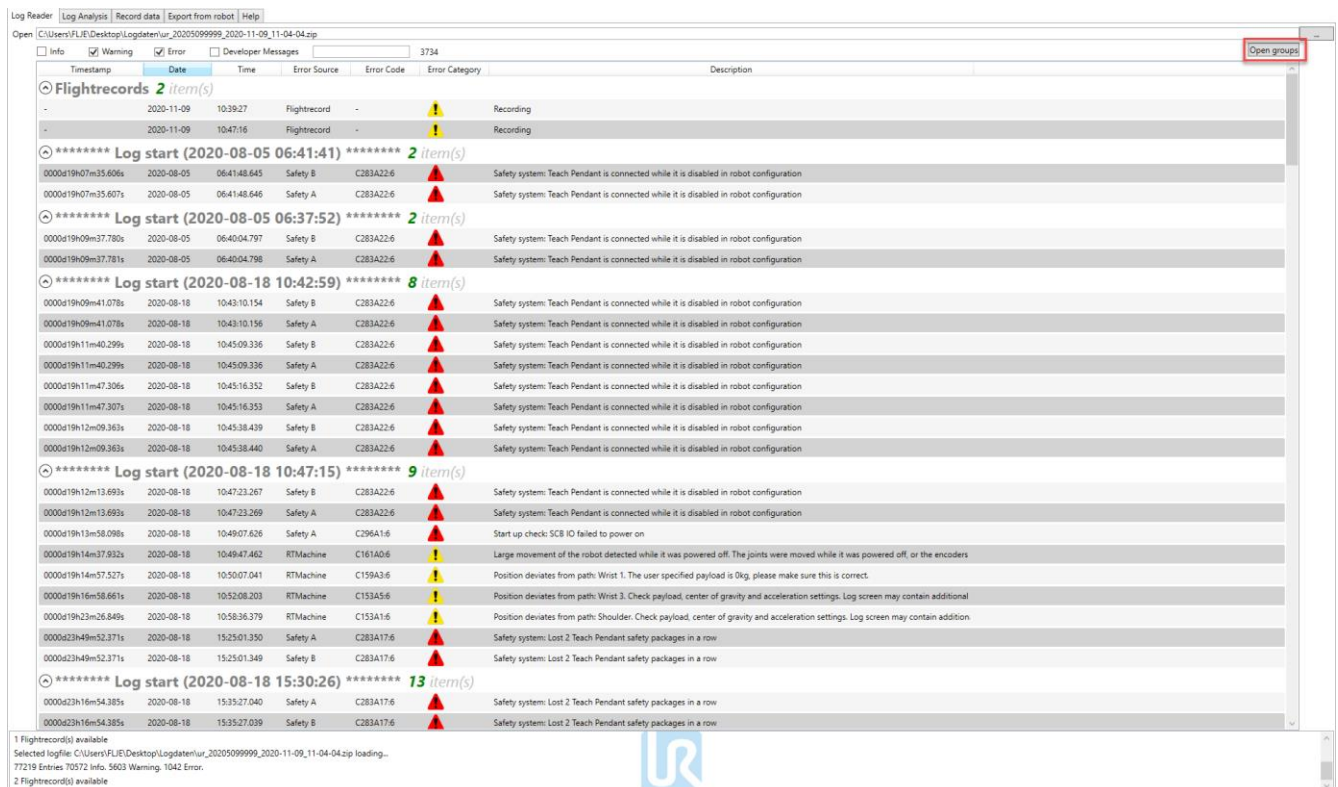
Log Reader | Log Analysis | Record data | Export from robot | Help

Open C:\Users\FLJE\Desktop\Logdaten\ur_20205099999_2020-11-09_11-04-04.zip ...

Info Warning Error Developer Messages 3734 Open groups

| Timestamp | Date | Time | Error Source | Error Code | Error Category | Description |
|---|---|---|---|---|---|---|
| Flightrecords 2 item(s) | | | | | | |
| - | 2020-11-09 | 10:39:27 | Flightrecord | - | | Recording |
| - | 2020-11-09 | 10:47:16 | Flightrecord | - | | Recording |
| ******** Log start (2020-08-05 06:41:41) ******** 2 item(s) | | | | | | |
| 0000d19h07m35.606s | 2020-08-05 | 06:41:48.645 | Safety B | C283A22:6 | | Safety system: Teach Pendant is connected while it is disabled in robot configuration |
| 0000d19h07m35.607s | 2020-08-05 | 06:41:48.646 | Safety A | C283A22:6 | | Safety system: Teach Pendant is connected while it is disabled in robot configuration |
| ******** Log start (2020-08-05 06:37:52) ******** 2 item(s) | | | | | | |
| 0000d19h09m37.780s | 2020-08-05 | 06:40:04.797 | Safety B | C283A22:6 | | Safety system: Teach Pendant is connected while it is disabled in robot configuration |
| 0000d19h09m37.781s | 2020-08-05 | 06:40:04.798 | Safety A | C283A22:6 | | Safety system: Teach Pendant is connected while it is disabled in robot configuration |
| ******** Log start (2020-08-18 10:42:59) ******** 8 item(s) | | | | | | |
| 0000d19h09m41.078s | 2020-08-18 | 10:43:10.154 | Safety B | C283A22:6 | | Safety system: Teach Pendant is connected while it is disabled in robot configuration |
| 0000d19h09m41.078s | 2020-08-18 | 10:43:10.156 | Safety A | C283A22:6 | | Safety system: Teach Pendant is connected while it is disabled in robot configuration |
| 0000d19h11m40.299s | 2020-08-18 | 10:45:09.336 | Safety B | C283A22:6 | | Safety system: Teach Pendant is connected while it is disabled in robot configuration |
| 0000d19h11m40.299s | 2020-08-18 | 10:45:09.336 | Safety A | C283A22:6 | | Safety system: Teach Pendant is connected while it is disabled in robot configuration |
| 0000d19h11m47.306s | 2020-08-18 | 10:45:16.352 | Safety B | C283A22:6 | | Safety system: Teach Pendant is connected while it is disabled in robot configuration |
| 0000d19h11m47.307s | 2020-08-18 | 10:45:16.353 | Safety A | C283A22:6 | | Safety system: Teach Pendant is connected while it is disabled in robot configuration |
| 0000d19h12m09.363s | 2020-08-18 | 10:45:38.439 | Safety B | C283A22:6 | | Safety system: Teach Pendant is connected while it is disabled in robot configuration |
| 0000d19h12m09.363s | 2020-08-18 | 10:45:38.440 | Safety A | C283A22:6 | | Safety system: Teach Pendant is connected while it is disabled in robot configuration |
| ******** Log start (2020-08-18 10:47:15) ******** 9 item(s) | | | | | | |
| 0000d19h12m13.693s | 2020-08-18 | 10:47:23.267 | Safety B | C283A22:6 | | Safety system: Teach Pendant is connected while it is disabled in robot configuration |
| 0000d19h12m13.693s | 2020-08-18 | 10:47:23.269 | Safety A | C283A22:6 | | Safety system: Teach Pendant is connected while it is disabled in robot configuration |
| 0000d19h13m58.098s | 2020-08-18 | 10:49:07.626 | Safety A | C296A1:6 | | Start up check: SCB IO failed to power on |
| 0000d19h14m37.932s | 2020-08-18 | 10:49:47.462 | RTMachine | C161A0:6 | | Large movement of the robot detected while it was powered off. The joints were moved while it was powered off, or the encoders |
| 0000d19h14m57.527s | 2020-08-18 | 10:50:07.041 | RTMachine | C159A3:6 | | Position deviates from path: Wrist 1. The user specified payload is 0kg, please make sure this is correct. |
| 0000d19h16m58.661s | 2020-08-18 | 10:52:08.203 | RTMachine | C153A5:6 | | Position deviates from path: Wrist 3. Check payload, center of gravity and acceleration settings. Log screen may contain additional |
| 0000d19h23m26.849s | 2020-08-18 | 10:58:36.379 | RTMachine | C153A1:6 | | Position deviates from path: Shoulder. Check payload, center of gravity and acceleration settings. Log screen may contain addition |
| 0000d23h49m52.371s | 2020-08-18 | 15:25:01.350 | Safety A | C283A17:6 | | Safety system: Lost 2 Teach Pendant safety packages in a row |
| 0000d23h49m52.371s | 2020-08-18 | 15:25:01.349 | Safety B | C283A17:6 | | Safety system: Lost 2 Teach Pendant safety packages in a row |
| ******** Log start (2020-08-18 15:30:26) ******** 13 item(s) | | | | | | |
| 0000d23h16m54.385s | 2020-08-18 | 15:35:27.040 | Safety A | C283A17:6 | | Safety system: Lost 2 Teach Pendant safety packages in a row |
| 0000d23h16m54.385s | 2020-08-18 | 15:35:27.039 | Safety B | C283A17:6 | | Safety system: Lost 2 Teach Pendant safety packages in a row |

1 Flightrecord(s) available
Selected logfile: C:\Users\FLJE\Desktop\Logdaten\ur_20205099999_2020-11-09_11-04-04.zip loading...
77219 Entries 70572 Info. 5603 Warning. 1042 Error.
2 Flightrecord(s) available

UR